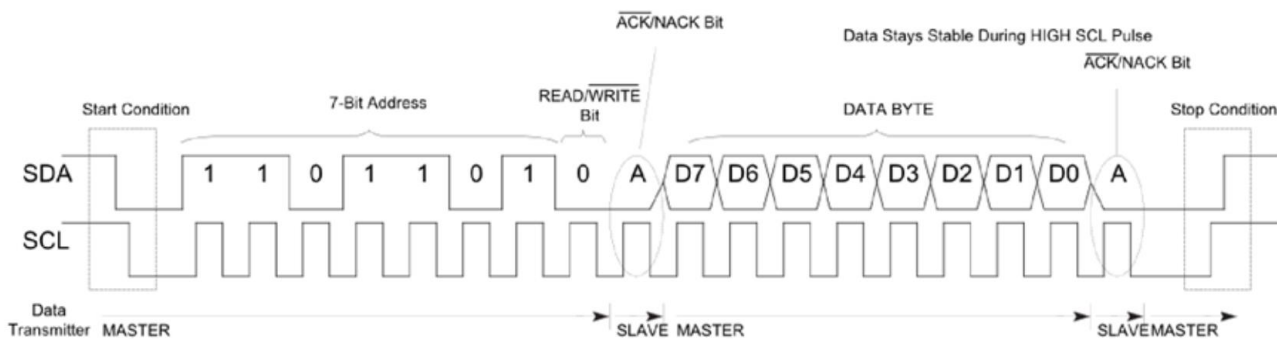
$\overline{ACK}$/NACK Bit

Data Stays Stable During HIGH SCL Pulse

$\overline{ACK}$/NACK Bit

Start Condition

7-Bit Address

READ/$\overline{WRITE}$ Bit

DATA BYTE

Stop Condition

SDA

1 1 0 1 1 0 1 0 A D7 D6 D5 D4 D3 D2 D1 D0 A

SCL

Data Transmitter MASTER

SLAVE MASTER

SLAVE MASTER